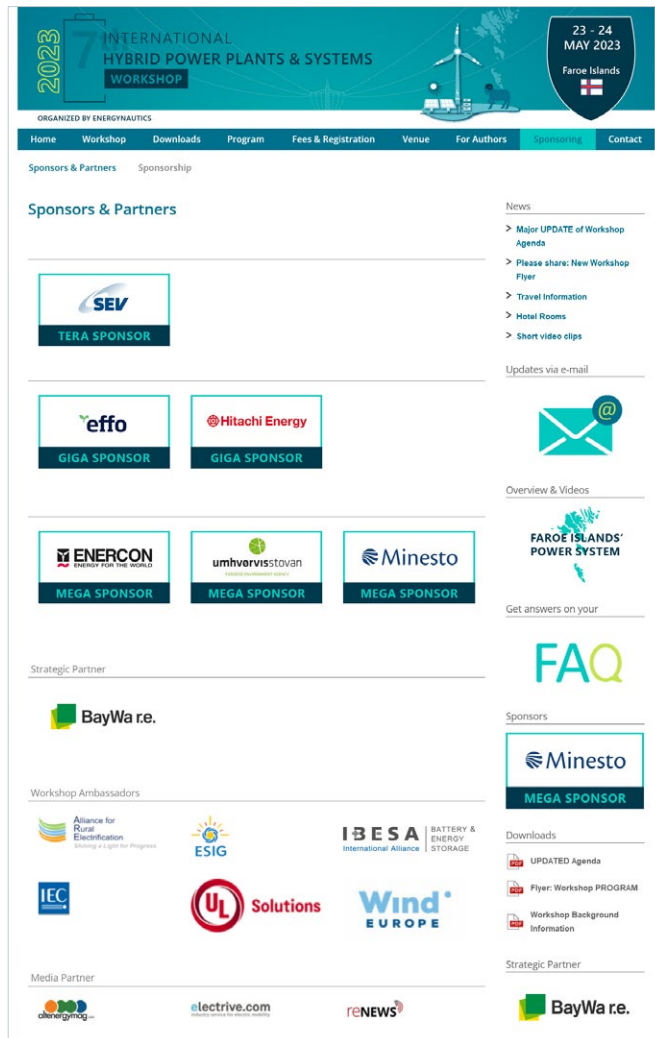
2023 7th INTERNATIONAL HYBRID POWER PLANTS & SYSTEMS WORKSHOP

ORGANIZED BY ENERGYNAUTICS

23 - 24 MAY 2023
Faroe Islands

Home | Workshop | Downloads | Program | Fees & Registration | Venue | For Authors | Sponsoring | Contact

Sponsors & Partners   Sponsorship

Sponsors & Partners

SEV
TERA SPONSOR

effo
GIGA SPONSOR

Hitachi Energy
GIGA SPONSOR

ENERCON ENERGY FOR THE WORLD
MEGA SPONSOR

umhvørvisstovan
MEGA SPONSOR

Minesto
MEGA SPONSOR

Strategic Partner

BayWa r.e.

Workshop Ambassadors

Alliance for Rural Electrification
Shining a Light for Progress

ESIG

IBESA International Alliance | BATTERY & ENERGY STORAGE

IEC

UL Solutions

Wind EUROPE

Media Partner

altenergymag

electrive.com

reNEWS

News

Major UPDATE of Workshop Agenda

Please share: New Workshop Flyer

Travel Information

Hotel Rooms

Short video clips

Updates via e-mail

Overview & Videos

FAROE ISLANDS' POWER SYSTEM

Get answers on your

FAQ

Sponsors

Minesto
MEGA SPONSOR

Downloads

UPDATED Agenda

Flyer: Workshop PROGRAM

Workshop Background Information

Strategic Partner

BayWa r.e.